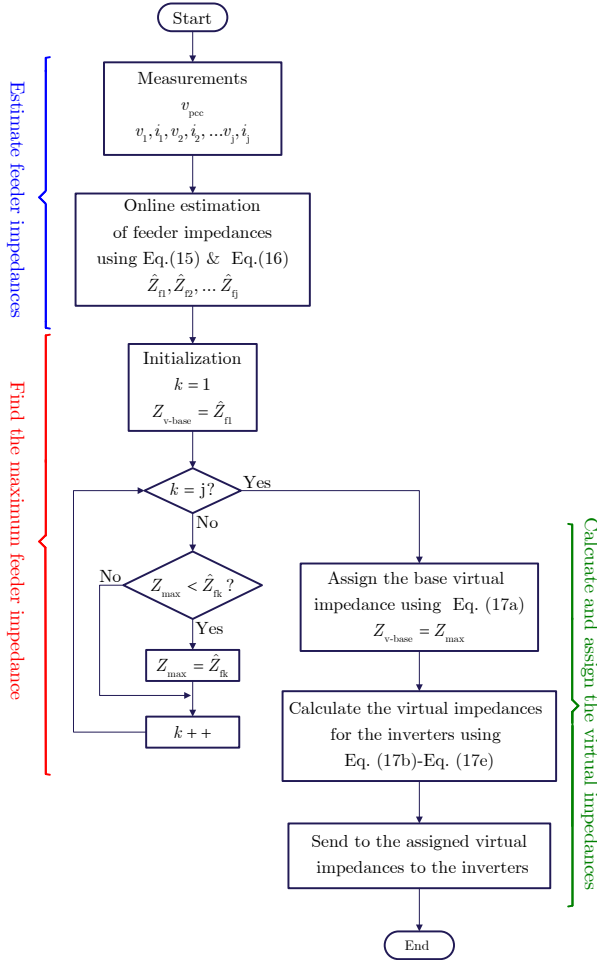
Start

Measurements
$v_{pcc}$
$v_1, i_1, v_2, i_2, ...v_j, i_j$

Online estimation of feeder impedances using Eq.(15) & Eq.(16)
$\hat{Z}_{f1}, \hat{Z}_{f2}, ... \hat{Z}_{fj}$

Estimate feeder impedances

Initialization
$k = 1$
$Z_{v\text{-}base} = \hat{Z}_{f1}$

Find the maximum feeder impedance

$k = j?$

Yes

No

No

$Z_{max} < \hat{Z}_{fk}$ ?

Yes

$Z_{max} = \hat{Z}_{fk}$

$k++$

Assign the base virtual impedance using Eq. (17a)
$Z_{v\text{-}base} = Z_{max}$

Calculate the virtual impedances for the inverters using Eq. (17b)-Eq. (17e)

Send to the assigned virtual impedances to the inverters

Calculate and assign the virtual impedances

End